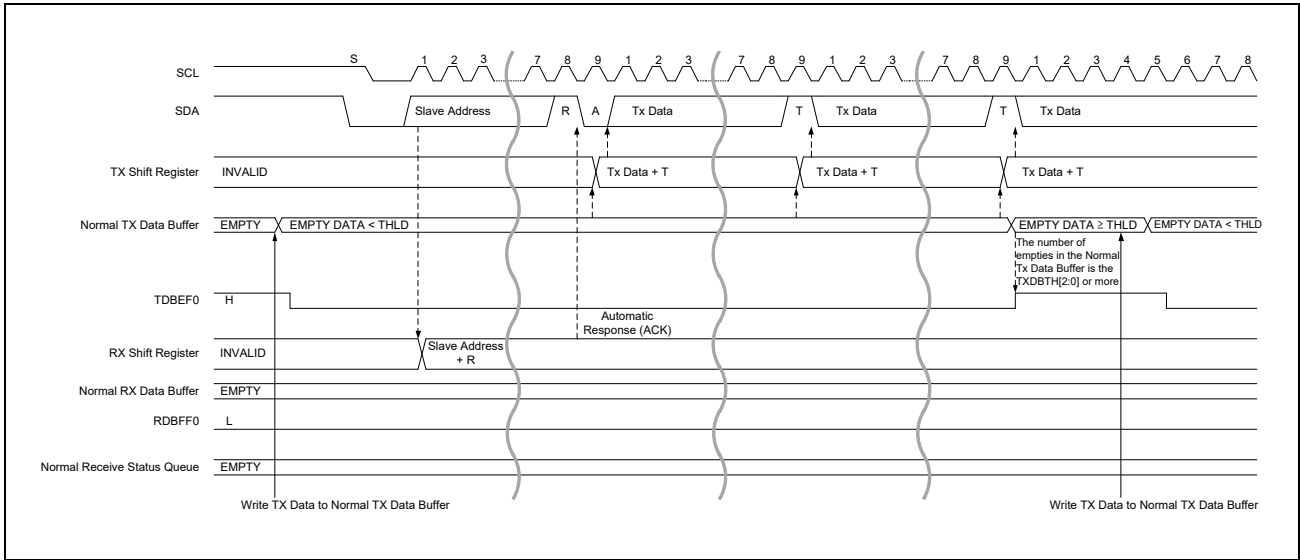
SCL
S
1 2 3
7 8 9 1 2 3
7 8 9 1 2 3
7 8 9 1 2 3 4 5 6 7 8

SDA
Slave Address
R
A
Tx Data
T
Tx Data
T
Tx Data

TX Shift Register
INVALID
Tx Data + T
Tx Data + T
Tx Data + T

Normal TX Data Buffer
EMPTY
EMPTY DATA < THLD
EMPTY DATA $\geq$ THLD
EMPTY DATA < THLD

The number of empties in the Normal Tx Data Buffer is the TXDBTH[2:0] or more

TDBEF0
H

Automatic Response (ACK)

RX Shift Register
INVALID
Slave Address + R

Normal RX Data Buffer
EMPTY

RDBFF0
L

Normal Receive Status Queue
EMPTY

Write TX Data to Normal TX Data Buffer
Write TX Data to Normal TX Data Buffer